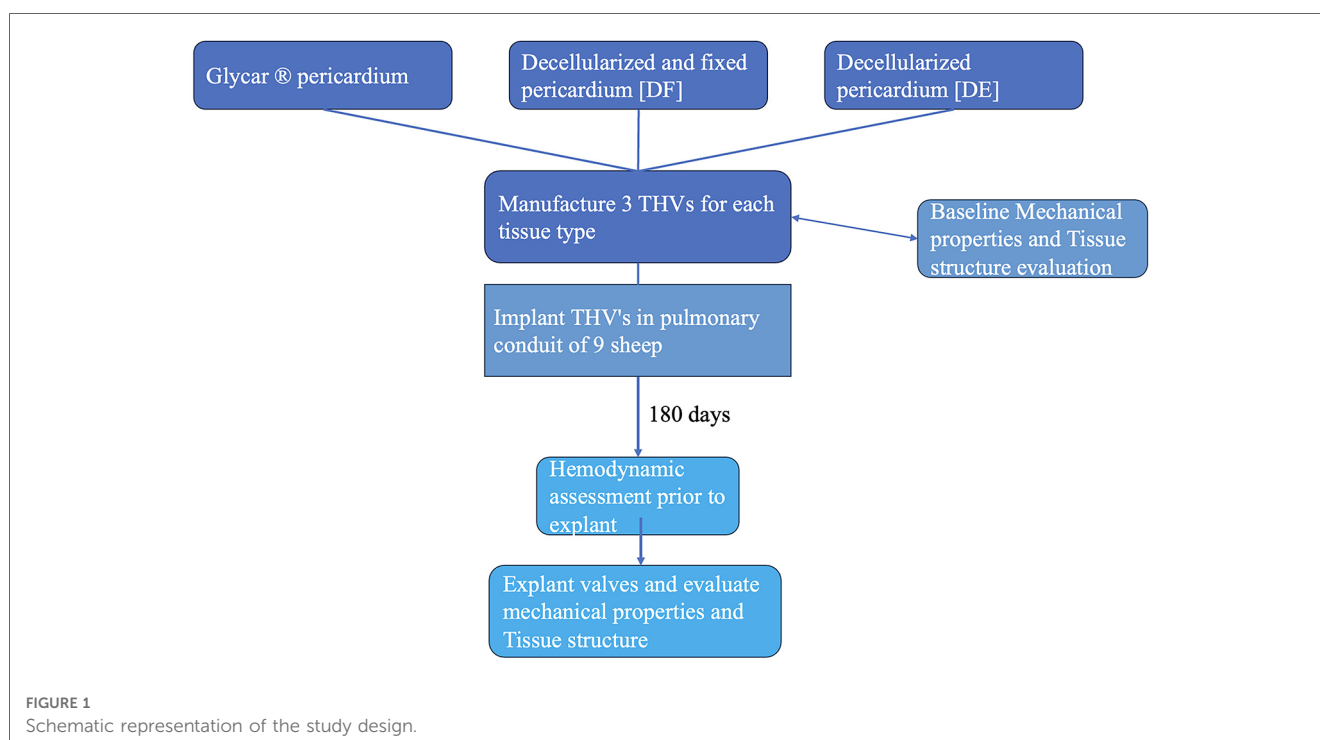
Glycar ® pericardium

Decellularized and fixed pericardium [DF]

Decellularized pericardium [DE]

Manufacture 3 THVs for each tissue type

Baseline Mechanical properties and Tissue structure evaluation

Implant THV's in pulmonary conduit of 9 sheep

180 days

Hemodynamic assessment prior to explant

Explant valves and evaluate mechanical properties and Tissue structure

FIGURE 1
Schematic representation of the study design.